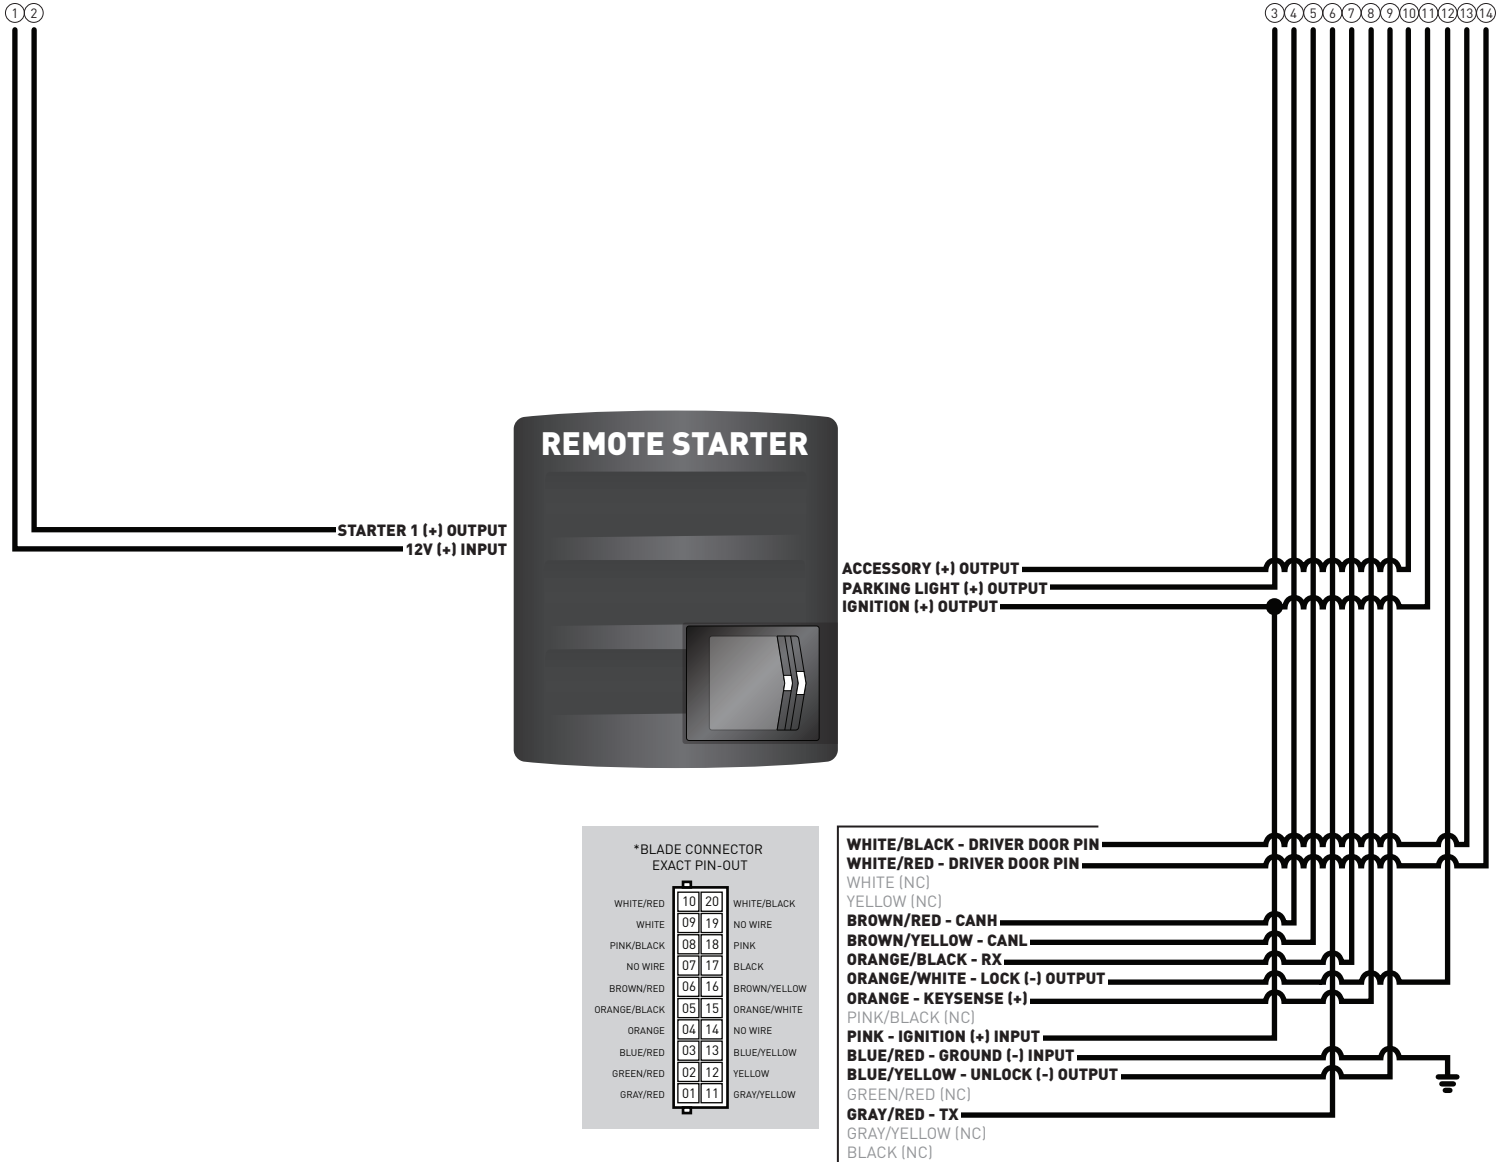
①②

③④⑤⑥⑦⑧⑨⑩⑪⑫⑬⑭

REMOTE STARTER

STARTER 1 (+) OUTPUT
12V (+) INPUT

ACCESSORY (+) OUTPUT
PARKING LIGHT (+) OUTPUT
IGNITION (+) OUTPUT

*BLADE CONNECTOR
EXACT PIN-OUT

| | | | |
|---|---|---|---|
| WHITE/RED | 10 | 20 | WHITE/BLACK |
| WHITE | 09 | 19 | NO WIRE |
| PINK/BLACK | 08 | 18 | PINK |
| NO WIRE | 07 | 17 | BLACK |
| BROWN/RED | 06 | 16 | BROWN/YELLOW |
| ORANGE/BLACK | 05 | 15 | ORANGE/WHITE |
| ORANGE | 04 | 14 | NO WIRE |
| BLUE/RED | 03 | 13 | BLUE/YELLOW |
| GREEN/RED | 02 | 12 | YELLOW |
| GRAY/RED | 01 | 11 | GRAY/YELLOW |

WHITE/BLACK - DRIVER DOOR PIN
WHITE/RED - DRIVER DOOR PIN
WHITE (NC)
YELLOW (NC)
BROWN/RED - CANH
BROWN/YELLOW - CANL
ORANGE/BLACK - RX
ORANGE/WHITE - LOCK (-) OUTPUT
ORANGE - KEYSENSE (+)
PINK/BLACK (NC)
PINK - IGNITION (+) INPUT
BLUE/RED - GROUND (-) INPUT
BLUE/YELLOW - UNLOCK (-) OUTPUT
GREEN/RED (NC)
GRAY/RED - TX
GRAY/YELLOW (NC)
BLACK (NC)